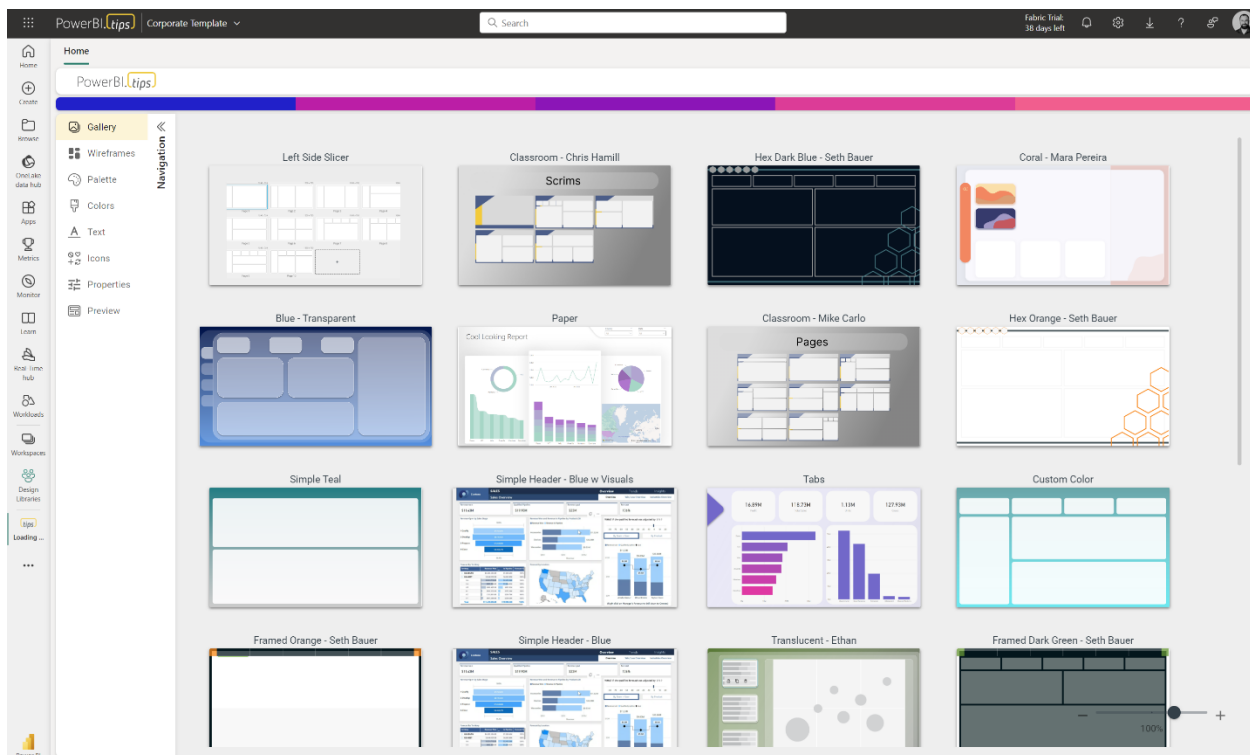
PowerBI.tips | Corporate Template

Search

Fabric Trial: 38 days left

Home
Create
Browse
OneLake data hub
Apps
Metrics
Monitor
Learn
Real-Time hub
Workloads
Workspaces
Design Libraries
Loading ...
...

Home

PowerBI.tips

Gallery
Wireframes
Palette
Colors
Text
Icons
Properties
Preview

Navigation

Left Side Slicer
Classroom - Chris Hamill
Scrims
Hex Dark Blue - Seth Bauer
Coral - Mara Pereira
Blue - Transparent
Paper
Cool Looking Report
Classroom - Mike Carlo
Pages
Hex Orange - Seth Bauer
Simple Teal
Simple Header - Blue w Visuals
Tabs
16.59M
1.13M
127.93M
Custom Color
Framed Orange - Seth Bauer
Simple Header - Blue
Translucent - Ethan
Framed Dark Green - Seth Bauer

100%